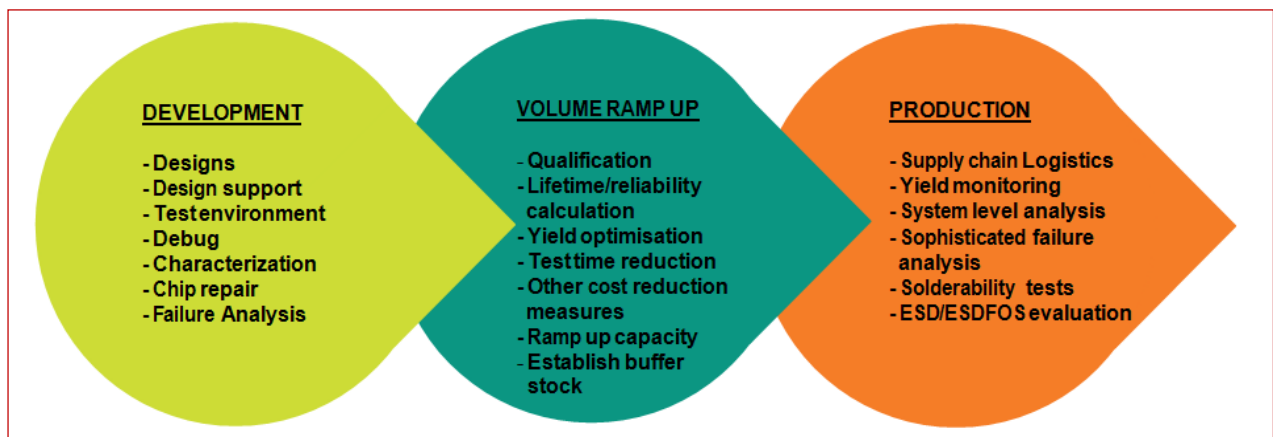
DEVELOPMENT

- Designs
- Design support
- Testenvironment
- Debug
- Characterization
- Chip repair
- Failure Analysis

VOLUME RAMP UP

- Qualification
- Lifetime/reliability calculation
- Yield optimisation
- Testtime reduction
- Other cost reduction measures
- Ramp up capacity
- Establish buffer stock

PRODUCTION

- Supply chain Logistics
- Yield monitoring
- System level analysis
- Sophisticated failure analysis
- Solderability tests
- ESD/ESDFOS evaluation